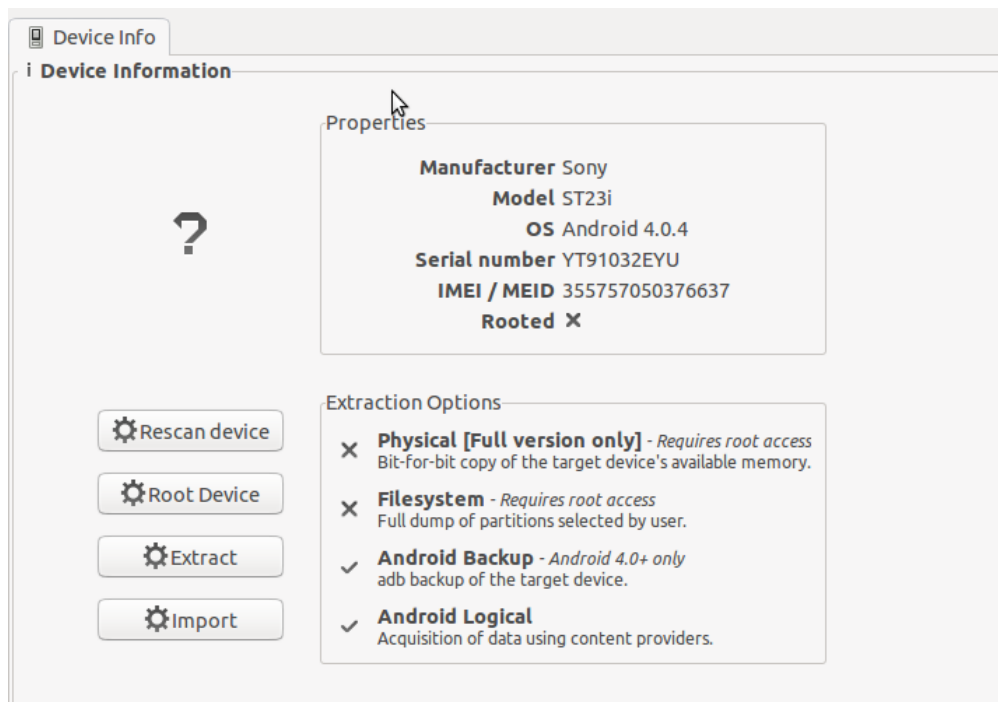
Device Info

i Device Information

?

Properties

Manufacturer Sony
Model ST23i
OS Android 4.0.4
Serial number YT91032EYU
IMEI / MEID 355757050376637
Rooted ✕

Rescan device

Root Device

Extract

Import

Extraction Options

✕ Physical [Full version only] - Requires root access
Bit-for-bit copy of the target device's available memory.

✕ Filesystem - Requires root access
Full dump of partitions selected by user.

✓ Android Backup - Android 4.0+ only
adb backup of the target device.

✓ Android Logical
Acquisition of data using content providers.